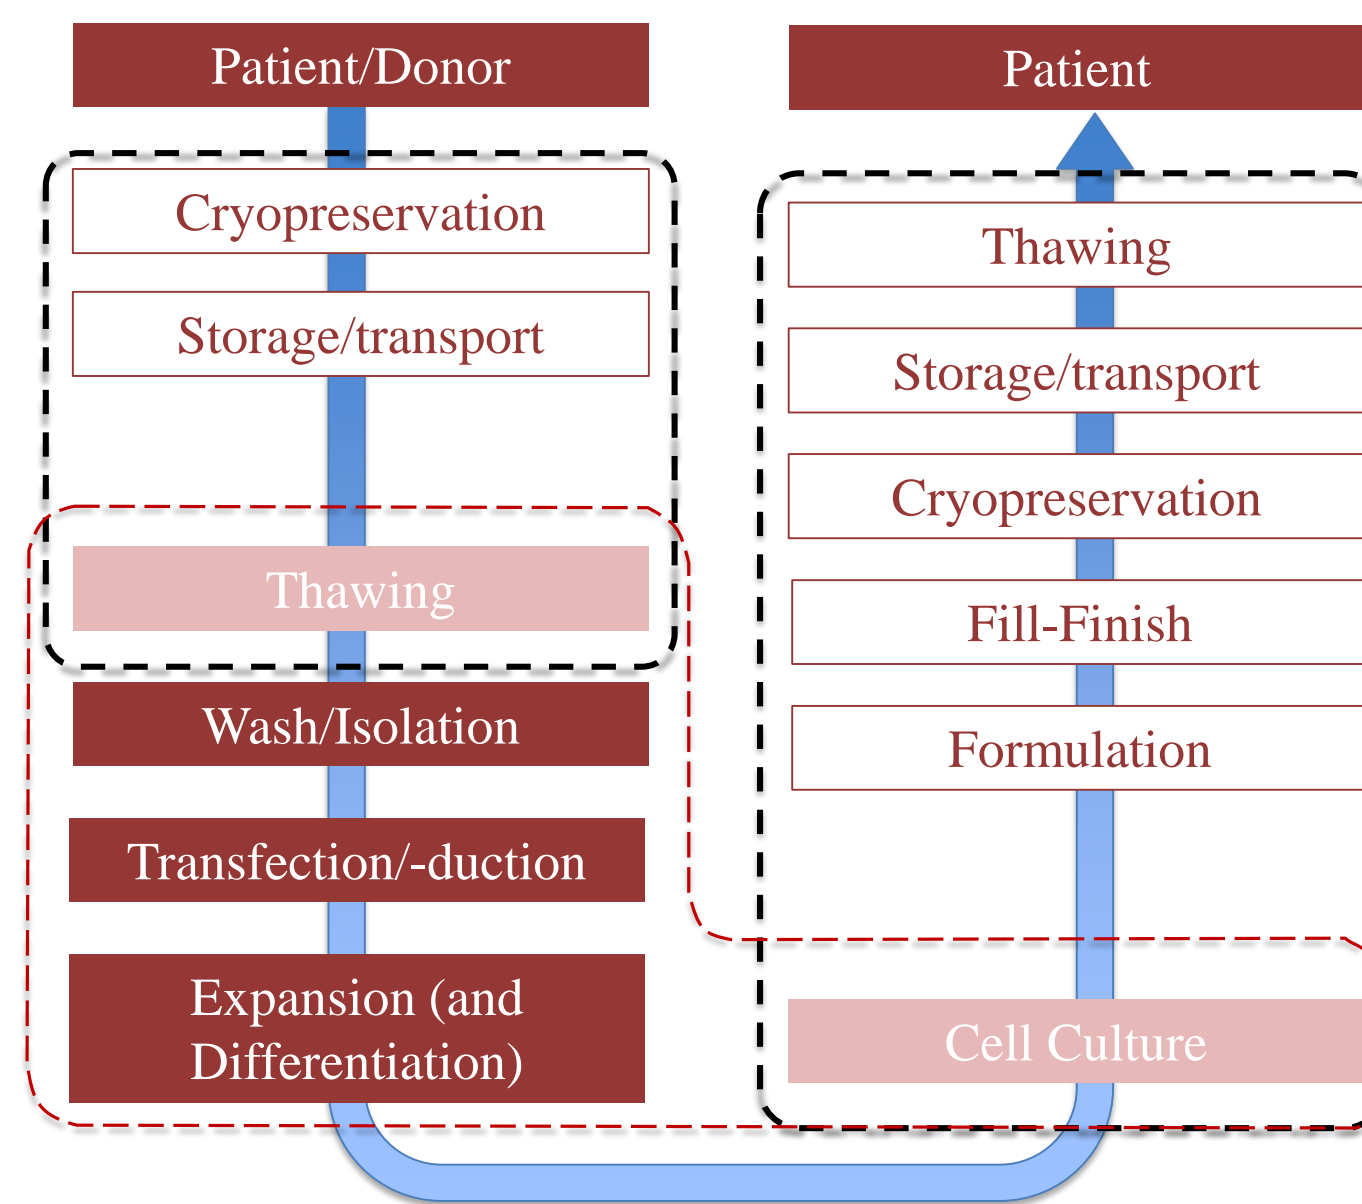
Patient/Donor

Cryopreservation

Storage/transport

Thawing

Wash/Isolation

Transfection/-duction

Expansion (and Differentiation)

Patient

Thawing

Storage/transport

Cryopreservation

Fill-Finish

Formulation

Cell Culture